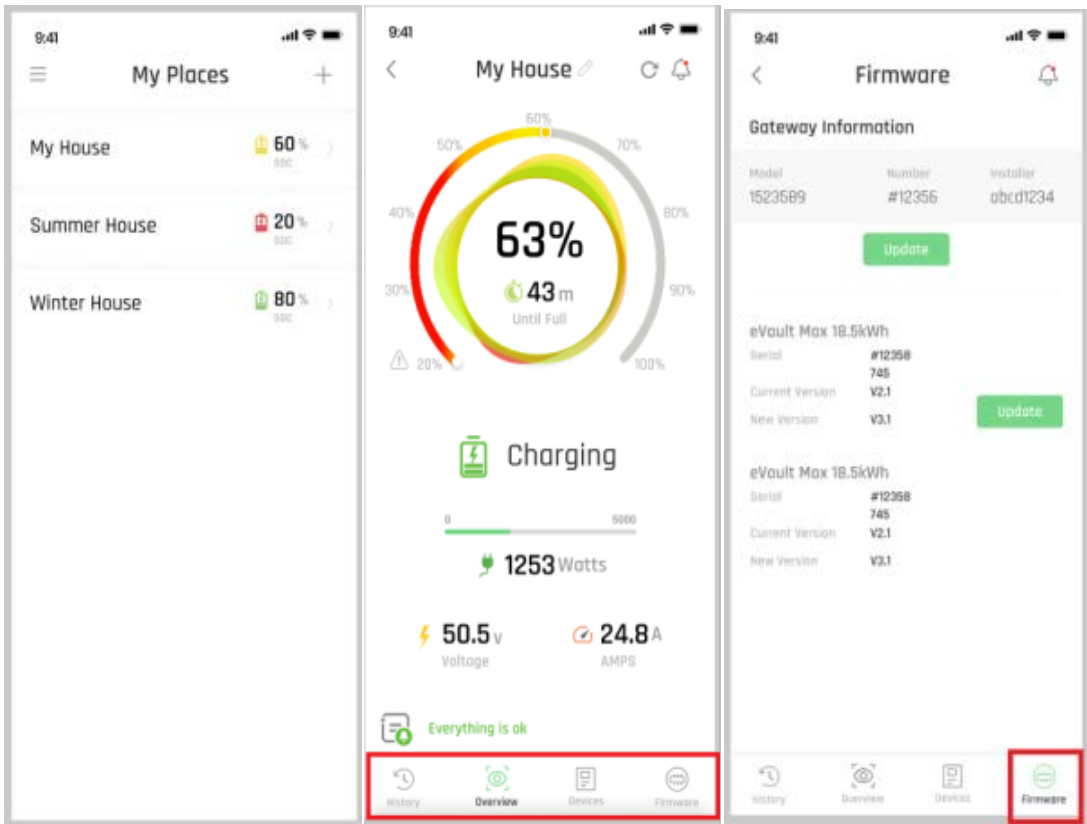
9:41

My Places

My House 60 % SOC

Summer House 20 % SOC

Winter House 80 % SOC

9:41

My House

60%
50%
70%
40%
80%
30%
90%
20%
100%

63%

43 m
Until Full

Charging

0
5000

1253 Watts

50.5 V
Voltage

24.8 A
AMPS

Everything is ok

History
Overview
Devices
Firmware

9:41

Firmware

Gateway Information

| Model | Number | Installer |
|---|---|---|
| 1523589 | #12356 | abcd1234 |

Update

eVault Max 18.5kWh

Serial #12358 745
Current Version V2.1
New Version V3.1

Update

eVault Max 18.5kWh

Serial #12358 745
Current Version V2.1
New Version V3.1

History
Overview
Devices
Firmware